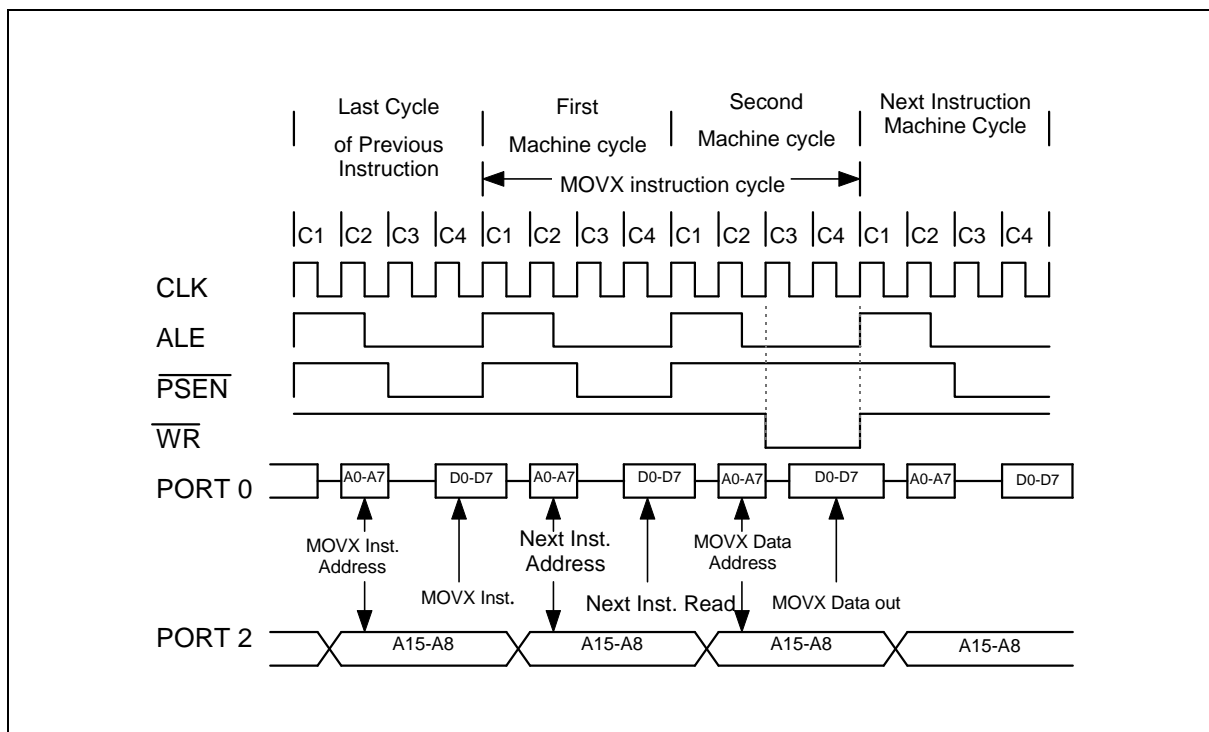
Last Cycle of Previous Instruction

First Machine cycle

Second Machine cycle

Next Instruction Machine Cycle

MOVX instruction cycle

C1 C2 C3 C4 C1 C2 C3 C4 C1 C2 C3 C4 C1 C2 C3 C4

CLK

ALE

$\overline{PSEN}$

$\overline{WR}$

PORT 0

A0-A7 D0-D7 A0-A7 D0-D7 A0-A7 D0-D7 A0-A7 D0-D7

MOVX Inst. Address

MOVX Inst.

Next Inst. Address

Next Inst. Read

MOVX Data Address

MOVX Data out

PORT 2

A15-A8 A15-A8 A15-A8 A15-A8